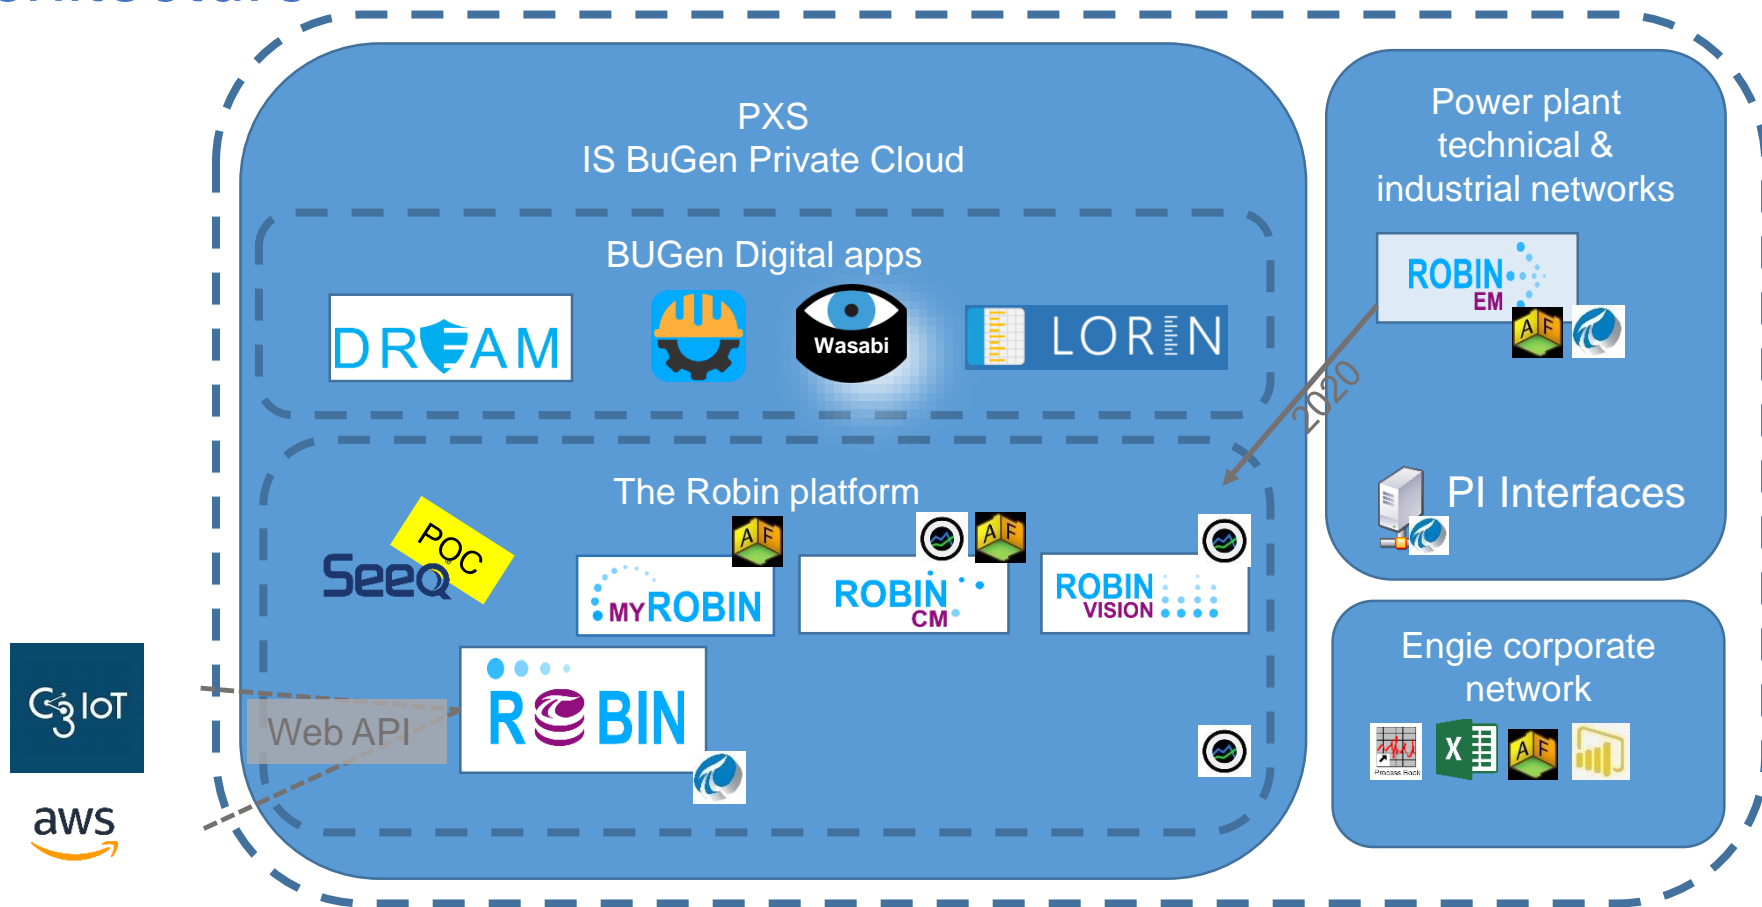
PXS
IS BuGen Private Cloud

BUGen Digital apps

DREAM

Wasabi

LORIN

The Robin platform

POC

Seeq

AF

MYROBIN

ROBIN CM

AF

ROBIN VISION

ROBIN

Web API

C3 IoT

aws

Power plant technical & industrial networks

ROBIN EM

AF

2020

PI Interfaces

Engie corporate network

Process Book

X

AF